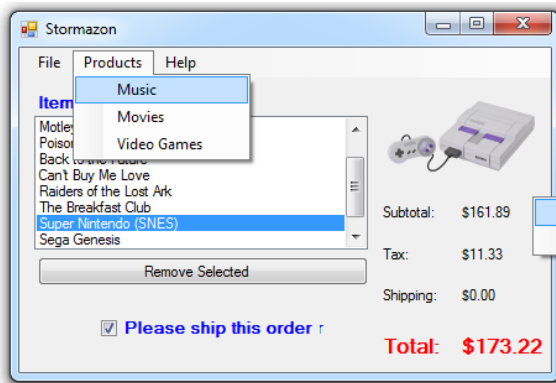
Stormazon

File Products Help

Music
Movies
Video Games

Item

Motley
Poiso
Back to the Future
Can't Buy Me Love
Raiders of the Lost Ark
The Breakfast Club
Super Nintendo (SNES)
Sega Genesis

Remove Selected

Subtotal: $161.89

Tax: $11.33

Shipping: $0.00

Please ship this order r

Total: $173.22